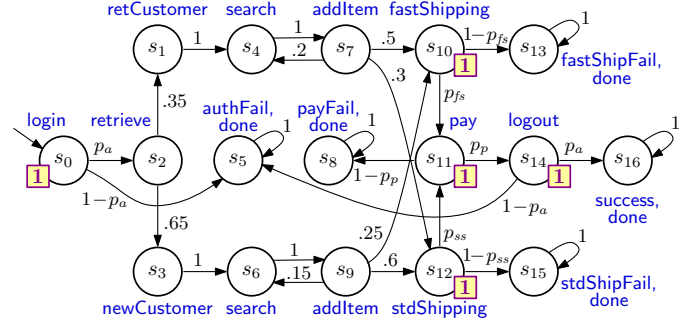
retCustomer
search
addItem
fastShipping
$s_1$
1
$s_4$
1
.2
$s_7$
.5
$s_{10}$
$1-p_{fs}$
$s_{13}$
1
1
.35
.3
fastShipFail, done
$p_{fs}$
login
retrieve
authFail, done
payFail, done
1
pay
logout
1
1
$s_0$
$p_a$
$s_2$
$s_5$
$s_8$
$s_{11}$
$p_p$
$s_{14}$
$p_a$
$s_{16}$
1
$1-p_p$
1
1
$1-p_a$
$1-p_a$
success, done
.65
.25
$p_{ss}$
1
1
$s_3$
1
$s_6$
.15
$s_9$
.6
$s_{12}$
$1-p_{ss}$
$s_{15}$
1
newCustomer
search
addItem
stdShipping
stdShipFail, done